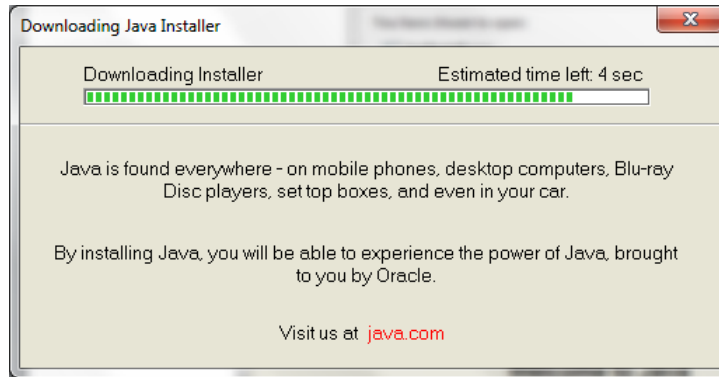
Downloading Java Installer

Downloading Installer Estimated time left: 4 sec

Java is found everywhere - on mobile phones, desktop computers, Blu-ray Disc players, set top boxes, and even in your car.

By installing Java, you will be able to experience the power of Java, brought to you by Oracle.

Visit us at java.com